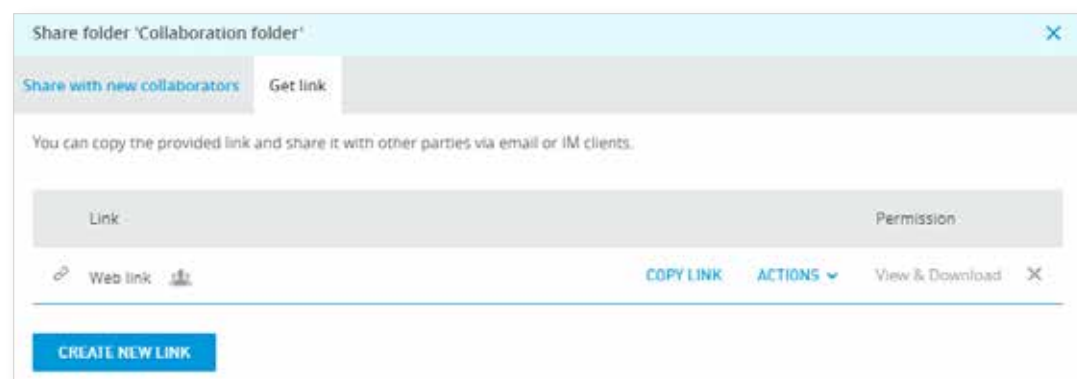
Share folder 'Collaboration folder'

Share with new collaborators

Get link

You can copy the provided link and share it with other parties via email or IM clients.

| Link | | | Permission |
|---|---|---|---|
| Web link | COPY LINK | ACTIONS | View & Download |

CREATE NEW LINK